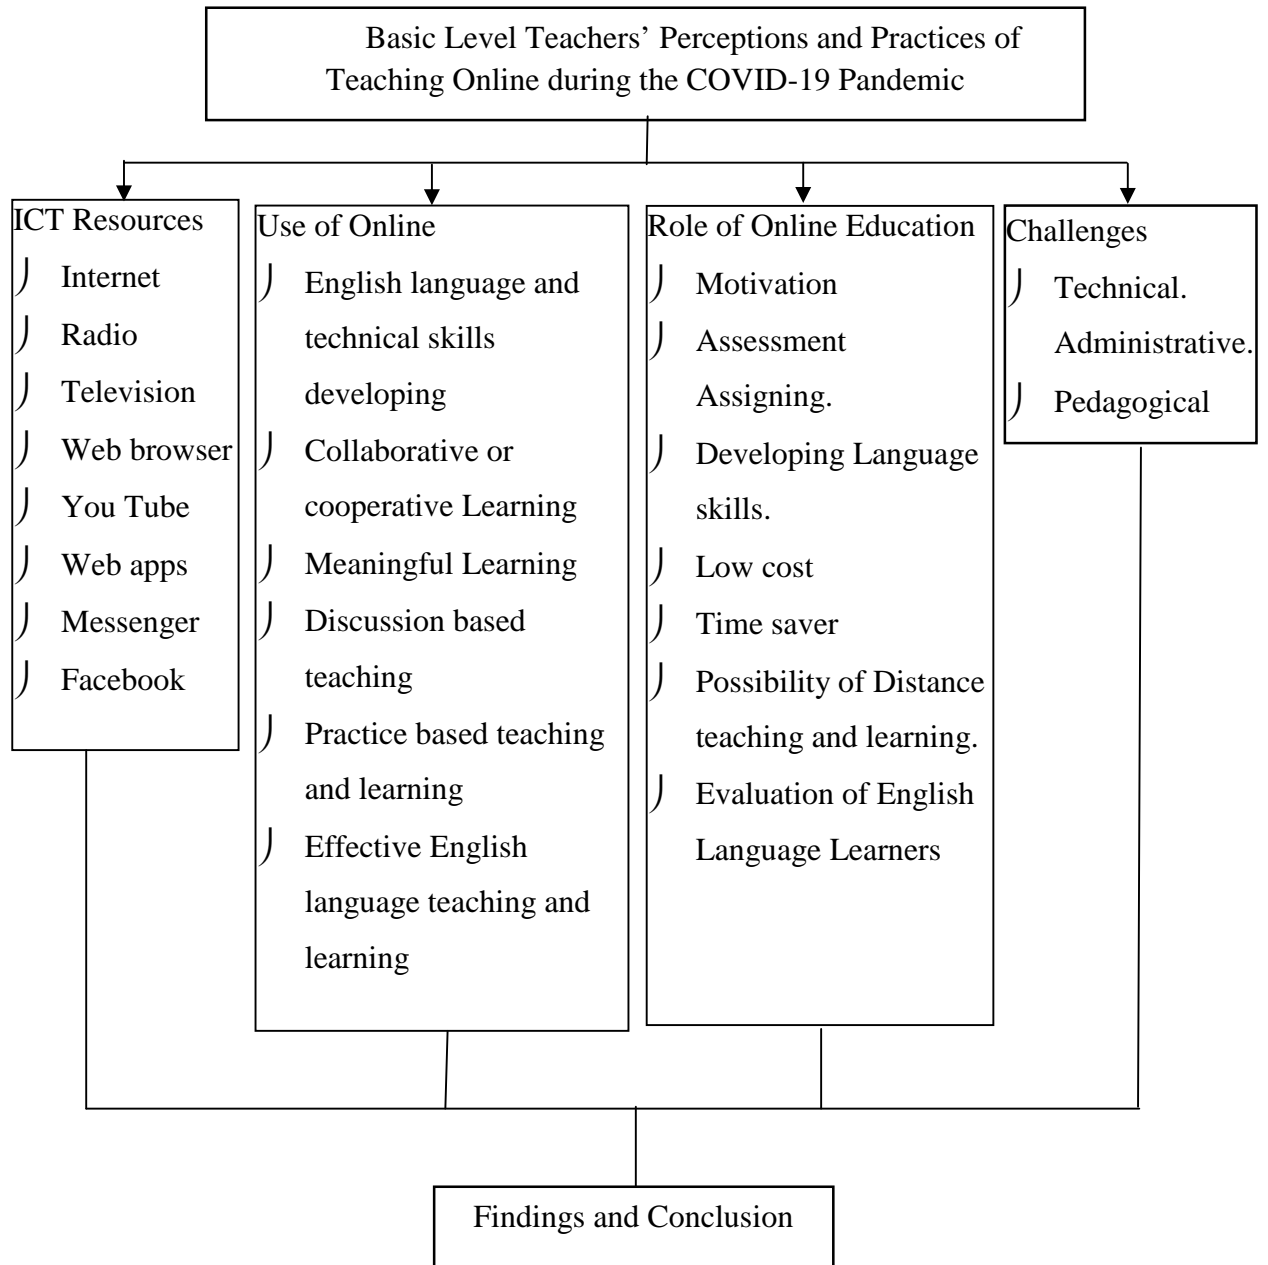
Basic Level Teachers' Perceptions and Practices of Teaching Online during the COVID-19 Pandemic

ICT Resources
) Internet
) Radio
) Television
) Web browser
) You Tube
) Web apps
) Messenger
) Facebook

Use of Online
) English language and technical skills developing
) Collaborative or cooperative Learning
) Meaningful Learning
) Discussion based teaching
) Practice based teaching and learning
) Effective English language teaching and learning

Role of Online Education
) Motivation
) Assessment Assigning.
) Developing Language skills.
) Low cost
) Time saver
) Possibility of Distance teaching and learning.
) Evaluation of English Language Learners

Challenges
) Technical. Administrative.
) Pedagogical

Findings and Conclusion